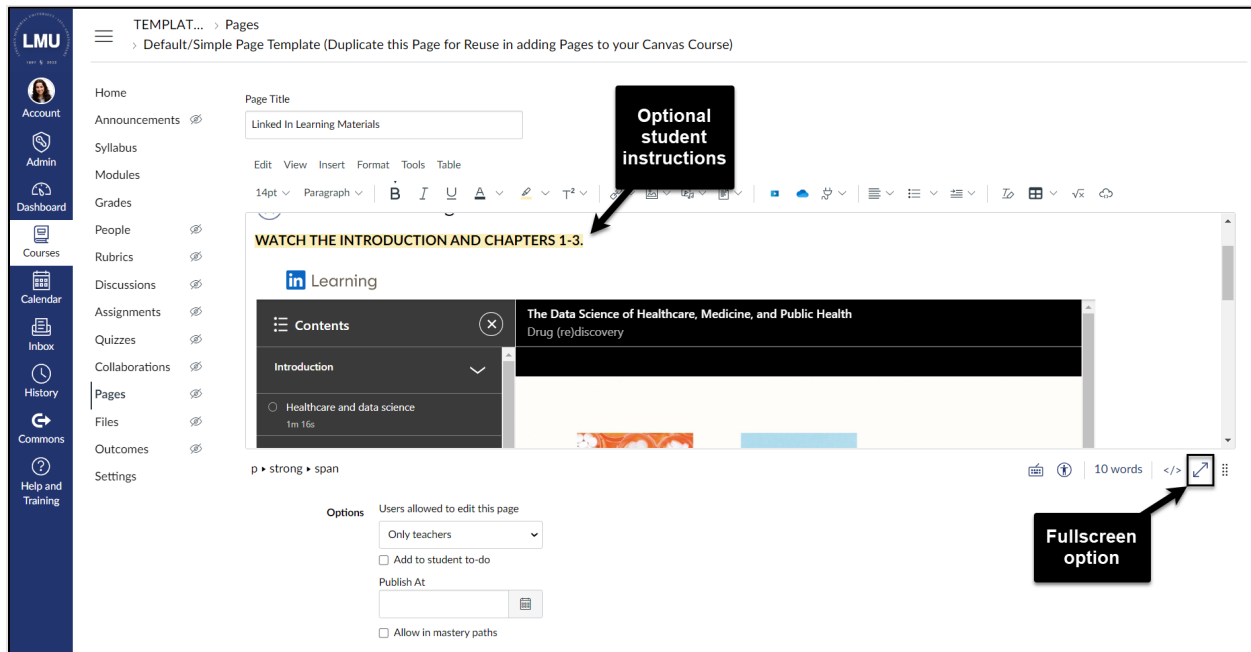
LMU

Account

Admin

Dashboard

Courses

Calendar

Inbox

History

Commons

Help and Training

TEMPLAT... › Pages
› Default/Simple Page Template (Duplicate this Page for Reuse in adding Pages to your Canvas Course)

Home
Announcements
Syllabus
Modules
Grades
People
Rubrics
Discussions
Assignments
Quizzes
Collaborations
Pages
Files
Outcomes
Settings

Page Title

Linked In Learning Materials

Optional student instructions

Edit View Insert Format Tools Table

14pt Paragraph B I U A $T^2$

WATCH THE INTRODUCTION AND CHAPTERS 1-3.

in Learning

Contents

Introduction

Healthcare and data science
1m 16s

The Data Science of Healthcare, Medicine, and Public Health
Drug (re)discovery

p ▸ strong ▸ span

10 words </>

Fullscreen option

Options

Users allowed to edit this page

Only teachers

Add to student to-do

Publish At

Allow in mastery paths